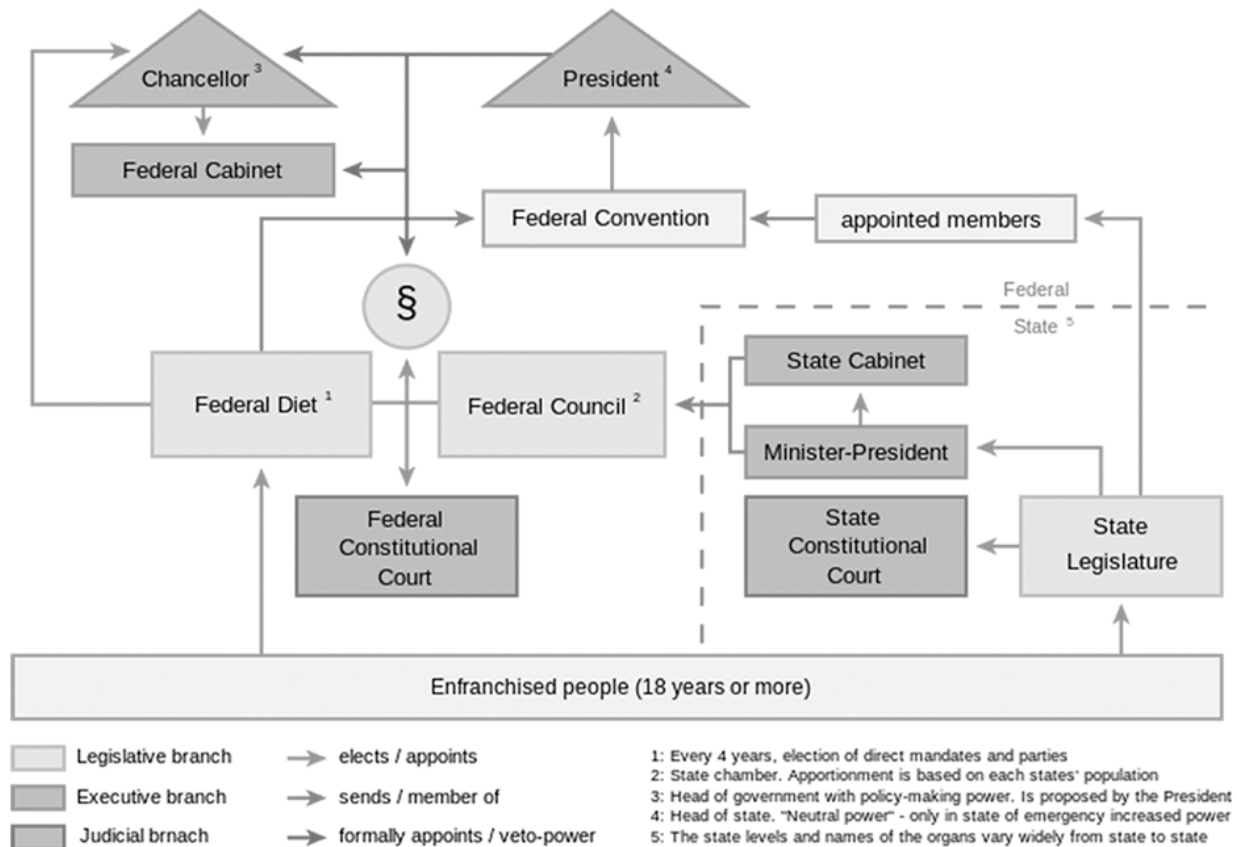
Chancellor $^3$

President $^4$

Federal Cabinet

Federal Convention

appointed members

§

Federal

State $^5$

State Cabinet

Federal Diet $^1$

Federal Council $^2$

Minister-President

Federal Constitutional Court

State Constitutional Court

State Legislature

Enfranchised people (18 years or more)

Legislative branch

Executive branch

Judicial brnach

elects / appoints

sends / member of

formally appoints / veto-power

1: Every 4 years, election of direct mandates and parties
2: State chamber. Apportionment is based on each states' population
3: Head of government with policy-making power. Is proposed by the President
4: Head of state. "Neutral power" - only in state of emergency increased power
5: The state levels and names of the organs vary widely from state to state